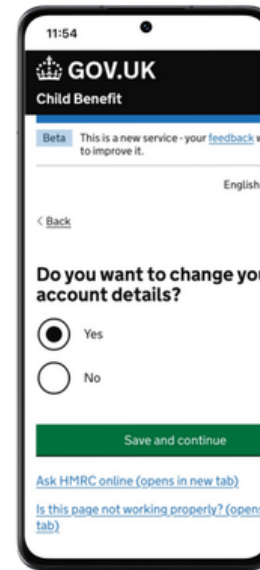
11:54

GOV.UK

Child Benefit

Beta This is a new service - your feedback w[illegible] to improve it.

English

< Back

Do you want to change you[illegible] account details?

Yes

No

Save and continue

Ask HMRC online (opens in new tab)

Is this page not working properly? (open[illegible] tab)